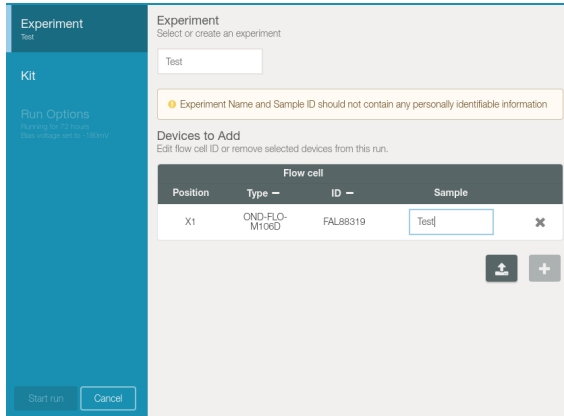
Experiment
Test

Kit

Run Options
Running for 72 hours
Bias voltage set to -180mV

Start run
Cancel

Experiment
Select or create an experiment

Test

Experiment Name and Sample ID should not contain any personally identifiable information

Devices to Add
Edit flow cell ID or remove selected devices from this run.

| Flow cell | | | | |
|---|---|---|---|---|
| Position | Type — | ID — | Sample | |
| X1 | OND-FLO-M106D | FAL88319 | Test | ✖ |